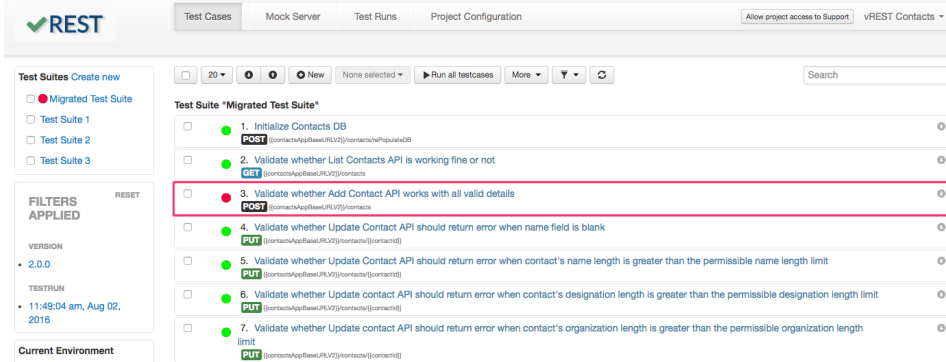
✔REST

Test Cases Mock Server Test Runs Project Configuration

Allow project access to Support vREST Contacts ▾

Test Suites Create new

Migrated Test Suite

Test Suite 1

Test Suite 2

Test Suite 3

FILTERS APPLIED

RESET

VERSION

• 2.0.0

TESTRUN

• 11:49:04 am, Aug 02, 2016

Current Environment

20 ▾ New None selected ▾ Run all testcases More ▾

Search

Test Suite "Migrated Test Suite"

1. Initialize Contacts DB
POST {{contactsAppBaseURLV2}}/contacts/rePopulateDB

2. Validate whether List Contacts API is working fine or not
GET {{contactsAppBaseURLV2}}/contacts

3. Validate whether Add Contact API works with all valid details
POST {{contactsAppBaseURLV2}}/contacts

4. Validate whether Update Contact API should return error when name field is blank
PUT {{contactsAppBaseURLV2}}/contacts/{{contactId}}

5. Validate whether Update Contact API should return error when contact's name length is greater than the permissible name length limit
PUT {{contactsAppBaseURLV2}}/contacts/{{contactId}}

6. Validate whether Update contact API should return error when contact's designation length is greater than the permissible designation length limit
PUT {{contactsAppBaseURLV2}}/contacts/{{contactId}}

7. Validate whether Update contact API should return error when contact's organization length is greater than the permissible organization length limit
PUT {{contactsAppBaseURLV2}}/contacts/{{contactId}}